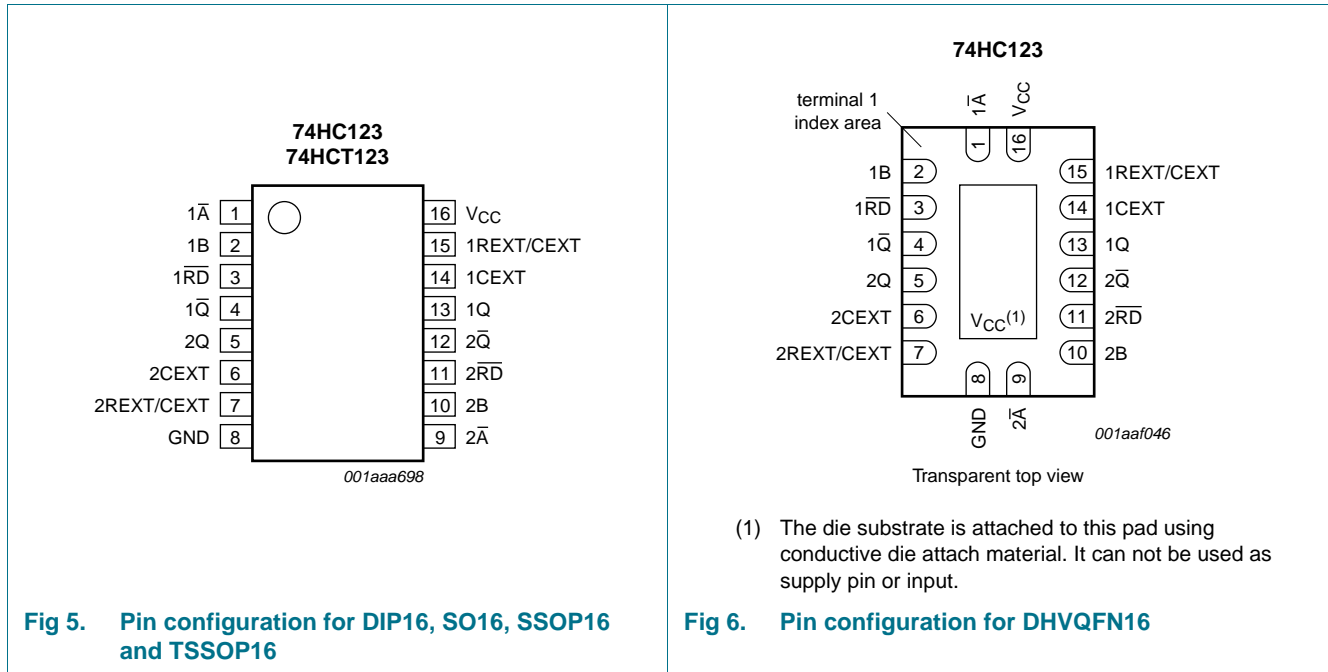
74HC123
74HCT123

$1\overline{A}$ 1
1B 2
$1\overline{RD}$ 3
$1\overline{Q}$ 4
2Q 5
2CEXT 6
2REXT/CEXT 7
GND 8

16 $V_{CC}$
15 1REXT/CEXT
14 1CEXT
13 1Q
12 $2\overline{Q}$
11 $2\overline{RD}$
10 2B
9 $2\overline{A}$

001aaa698

Fig 5. Pin configuration for DIP16, SO16, SSOP16 and TSSOP16

74HC123

terminal 1 index area

$1\overline{A}$ 1
$V_{CC}$ 16

1B 2
$1\overline{RD}$ 3
$1\overline{Q}$ 4
2Q 5
2CEXT 6
2REXT/CEXT 7

15 1REXT/CEXT
14 1CEXT
13 1Q
12 $2\overline{Q}$
11 $2\overline{RD}$
10 2B

$V_{CC}^{(1)}$

8 GND
9 $2\overline{A}$

001aaf046

Transparent top view

(1) The die substrate is attached to this pad using conductive die attach material. It can not be used as supply pin or input.

Fig 6. Pin configuration for DHVQFN16